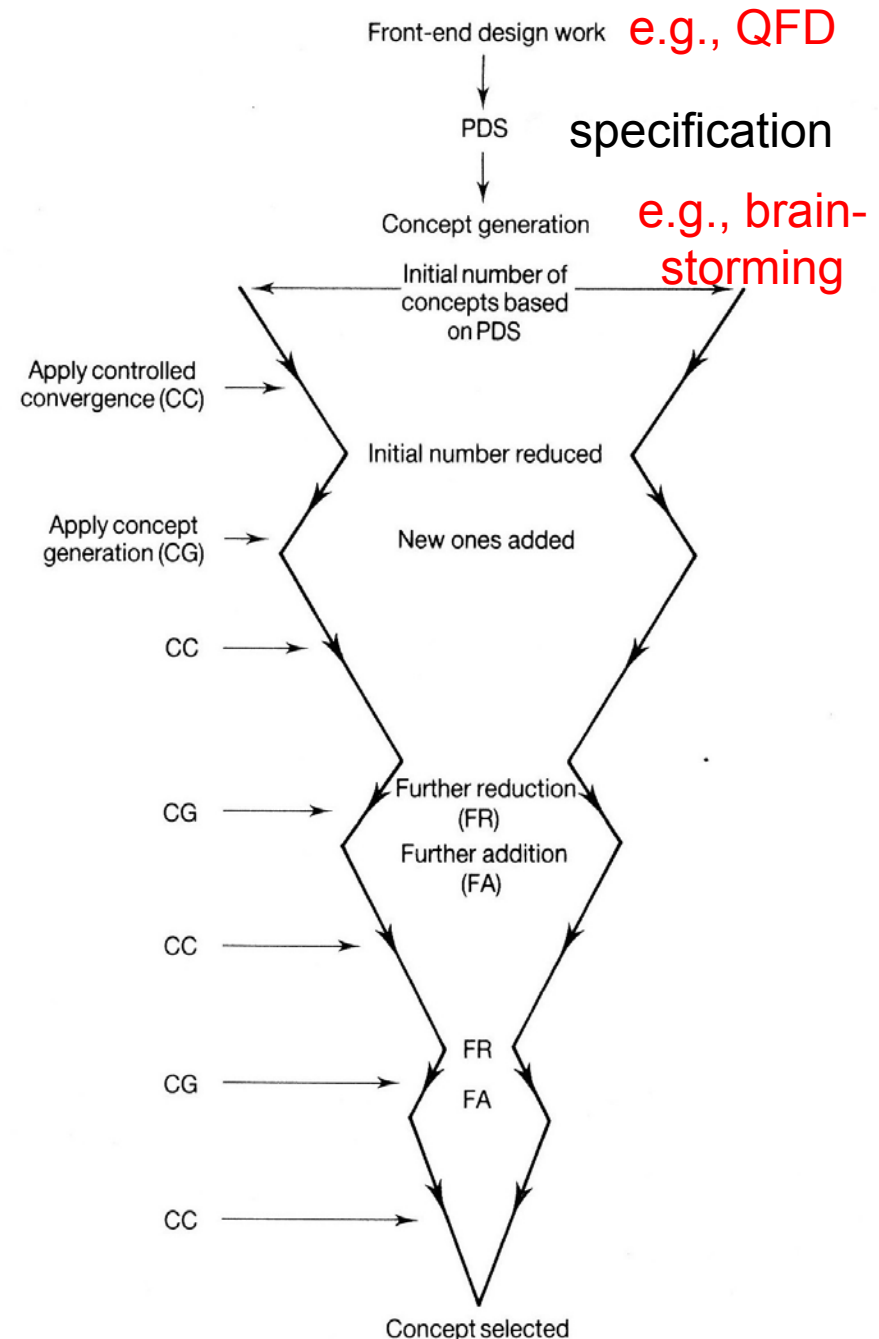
Front-end design work e.g., QFD

PDS specification

Concept generation e.g., brainstorming

Initial number of concepts based on PDS

Apply controlled convergence (CC)

Initial number reduced

Apply concept generation (CG)

New ones added

CC

CG

Further reduction (FR)

Further addition (FA)

CC

CG

FR

FA

CC

Concept selected